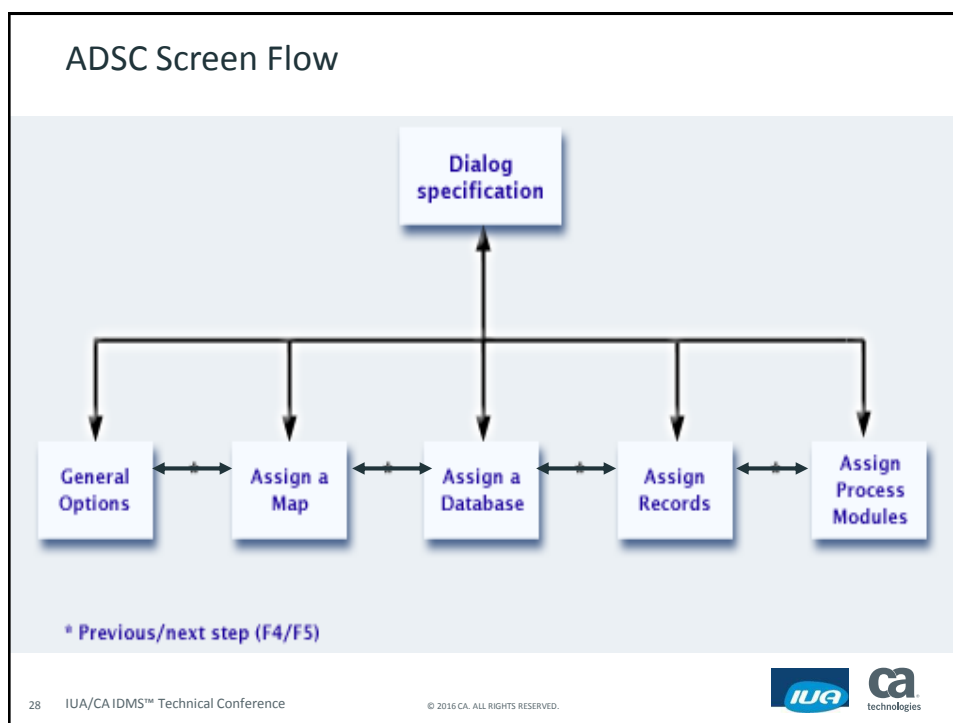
ADSC Screen Flow

Dialog specification

General Options

*

Assign a Map

*

Assign a Database

*

Assign Records

*

Assign Process Modules

* Previous/next step (F4/F5)

28 IUA/CA IDMS™ Technical Conference

© 2016 CA. ALL RIGHTS RESERVED.

IUA

ca technologies